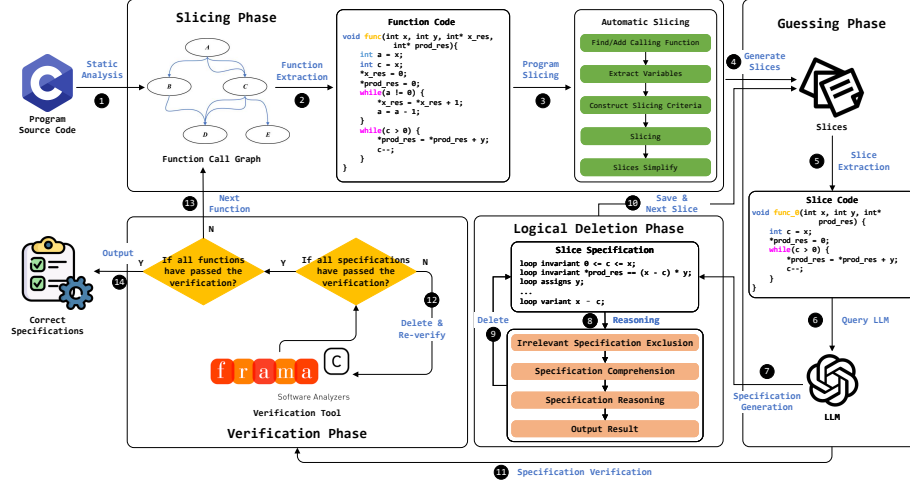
Program Source Code

Static Analysis

1

Slicing Phase

A

B

C

D

E

Function Call Graph

Function Extraction

2

Function Code

void func(int x, int y, int* x_res, int* prod_res){
 int a = x;
 int c = x;
 *x_res = 0;
 *prod_res = 0;
 while(a != 0) {
  *x_res = *x_res + 1;
  a = a - 1;
 }
 while(c > 0) {
  *prod_res = *prod_res + y;
  c--;
 }
}

Program Slicing

3

Automatic Slicing

Find/Add Calling Function

Extract Variables

Construct Slicing Criteria

Slicing

Slices Simplify

4

Generate Slices

Guessing Phase

Slices

5

Slice Extraction

Slice Code

void func_0(int x, int y, int* prod_res) {
 int c = x;
 *prod_res = 0;
 while(c > 0) {
  *prod_res = *prod_res + y;
  c--;
 }
}

6

Query LLM

LLM

7

Specification Generation

10

Save & Next Slice

Logical Deletion Phase

Slice Specification

loop invariant 0 <= c <= x;
loop invariant *prod_res == (x - c) * y;
loop assigns y;
...
loop variant x - c;

8

Reasoning

Delete

9

Irrelevant Specification Exclusion

Specification Comprehension

Specification Reasoning

Output Result

13

Next Function

N

If all functions have passed the verification?

Y

Output

14

Correct Specifications

Y

If all specifications have passed the verification?

N

12

Delete & Re-verify

frama C

Software Analyzers

Verification Tool

Verification Phase

11

Specification Verification